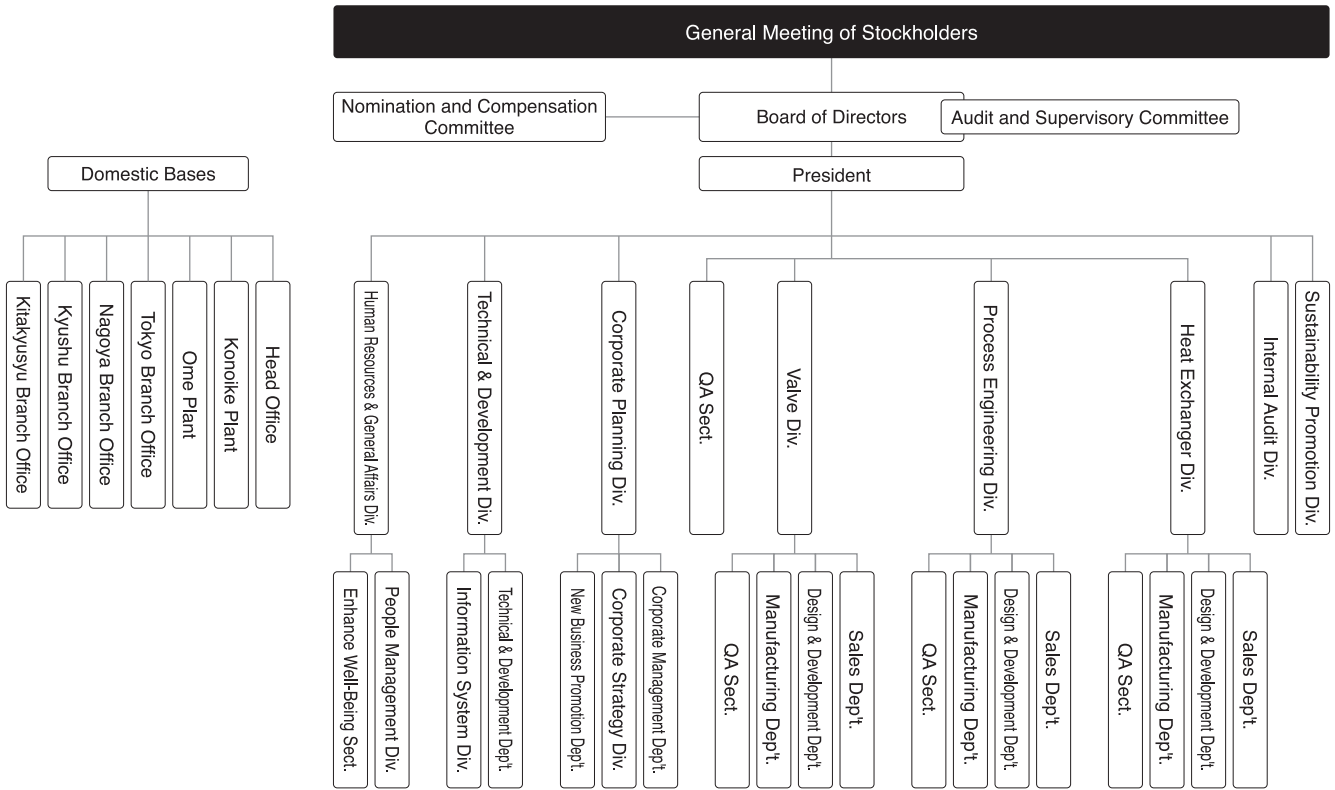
General Meeting of Stockholders

Nomination and Compensation Committee

Board of Directors

Audit and Supervisory Committee

Domestic Bases

President

Kitakyusyu Branch Office
Kyushu Branch Office
Nagoya Branch Office
Tokyo Branch Office
Ome Plant
Konoike Plant
Head Office

Human Resources & General Affairs Div.
Enhance Well-Being Sect.
People Management Div.

Technical & Development Div.
Information System Div.
Technical & Development Dep't.

Corporate Planning Div.
New Business Promotion Dep't.
Corporate Strategy Div.
Corporate Management Dep't.

QA Sect.

Valve Div.
QA Sect.
Manufacturing Dep't.
Design & Development Dep't.
Sales Dep't.

Process Engineering Div.
QA Sect.
Manufacturing Dep't.
Design & Development Dep't.
Sales Dep't.

Heat Exchanger Div.
QA Sect.
Manufacturing Dep't.
Design & Development Dep't.
Sales Dep't.

Internal Audit Div.

Sustainability Promotion Div.